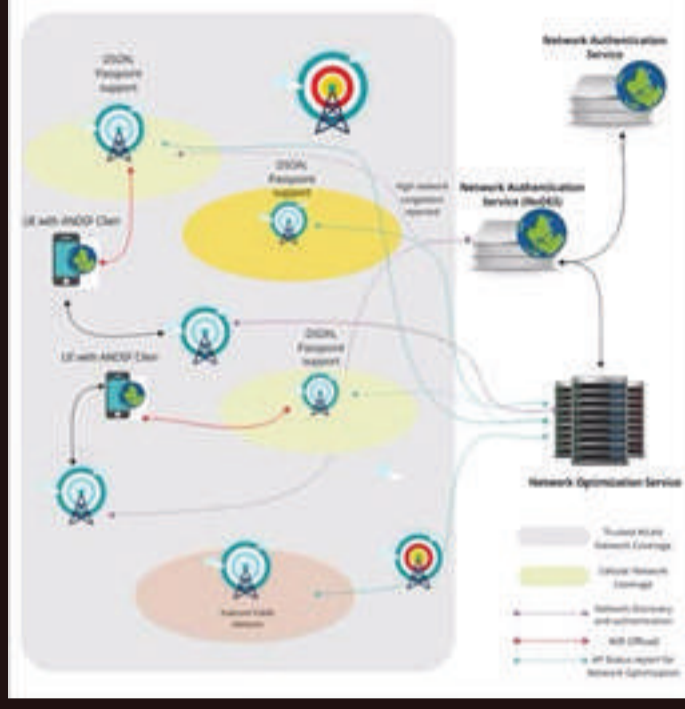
Network Authentication Service

DSDN Passpoint support

DSDN Passpoint support

High network congestion reported

Network Authentication Service (NeDES)

UE with ANDSF Client

DSDN Passpoint support

UE with ANDSF Client

Network Optimization Service

Trusted WLAN Network Coverage

Cellular Network Coverage

Network Discovery and authentication

Wifi Offload

AP Status report for Network Optimization

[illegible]